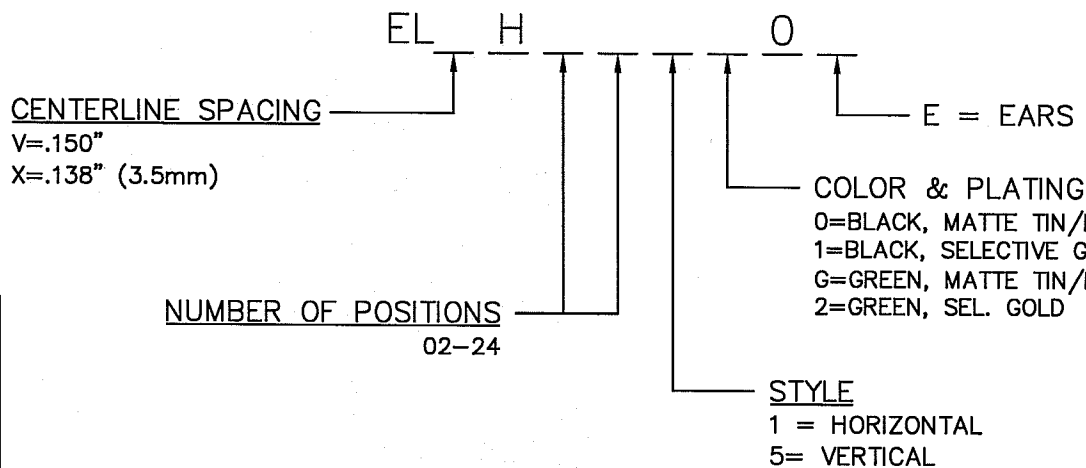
EL _ H _ _ _ _ 0 _

CENTERLINE SPACING
V=.150"
X=.138" (3.5mm)

E = EARS

COLOR & PLATING
0=BLACK, MATTE TIN/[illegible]
1=BLACK, SELECTIVE G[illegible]
G=GREEN, MATTE TIN/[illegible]
2=GREEN, SEL. GOLD

NUMBER OF POSITIONS
02-24

STYLE
1 = HORIZONTAL
5= VERTICAL